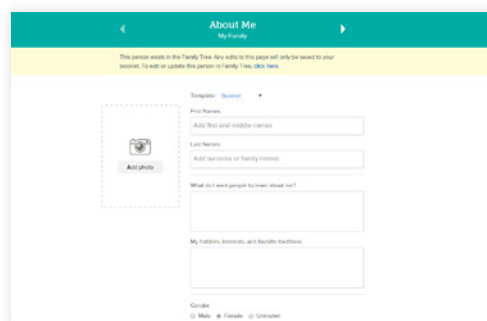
About Me
My Family

This person exists in the Family Tree. Any edits to this page will only be saved to your booklet. To edit or update this person in Family Tree, click here.

Add photo

Template: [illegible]

First Names
Add first and middle names

Last Names
Add surname or family names

What do I want people to learn about me?

My hobbies, interests, and favorite traditions

Gender
Male Female Unknown